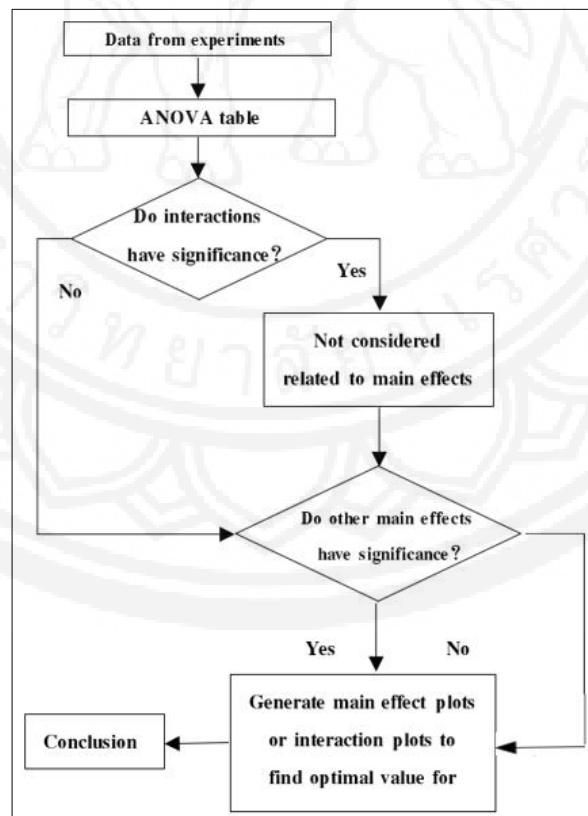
Data from experiments

ANOVA table

Do interactions have significance?

Yes

No

Not considered related to main effects

Do other main effects have significance?

Yes

No

Generate main effect plots or interaction plots to find optimal value for

Conclusion